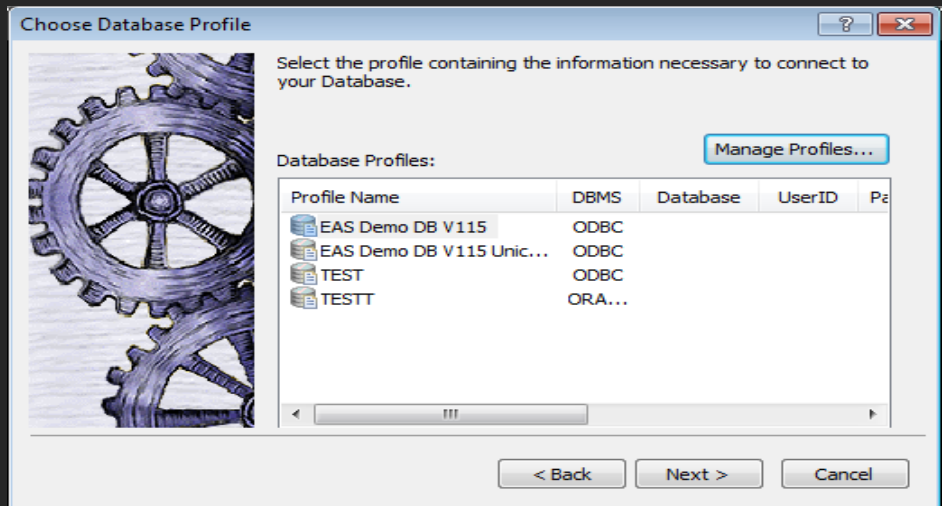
Choose Database Profile

?

Select the profile containing the information necessary to connect to your Database.

Manage Profiles...

Database Profiles:

| Profile Name | DBMS | Database | UserID | Pa |
|---|---|---|---|---|
| EAS Demo DB V115 | ODBC | | | |
| EAS Demo DB V115 Unic... | ODBC | | | |
| TEST | ODBC | | | |
| TESTT | ORA... | | | |

< Back   Next >   Cancel